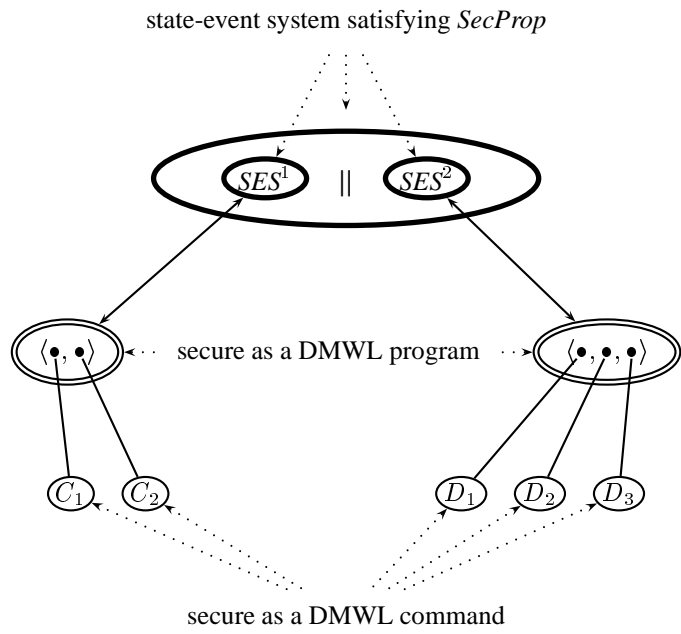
state-event system satisfying *SecProp*

$SES^1$ || $SES^2$

$\langle \bullet, \bullet \rangle$ secure as a DMWL program $\langle \bullet, \bullet, \bullet \rangle$

$C_1$ $C_2$ $D_1$ $D_2$ $D_3$

secure as a DMWL command